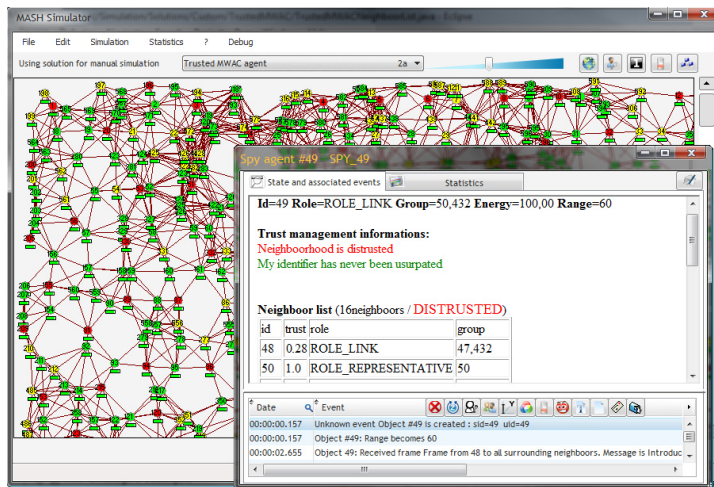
MASH Simulator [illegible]

File Edit Simulation Statistics ? Debug

Using solution for manual simulation Trusted MWAC agent 2a

Spy agent #49 SPY_49

State and associated events Statistics

Id=49 Role=ROLE_LINK Group=50,432 Energy=100,00 Range=60

Trust management informations:
Neighboorhood is distrusted
My identifier has never been usurpated

Neighboor list (16neighboors / DISTRUSTED)

| id | trust | role | group |
|---|---|---|---|
| 48 | 0.28 | ROLE_LINK | 47,432 |
| 50 | 1.0 | ROLE_REPRESENTATIVE | 50 |

Date Event
00:00:00.157 Unknown event Object #49 is created : sid=49 uid=49
00:00:00.157 Object #49: Range becomes 60
00:00:02.655 Object 49: Received frame Frame from 48 to all surrounding neighbors. Message is Introduc